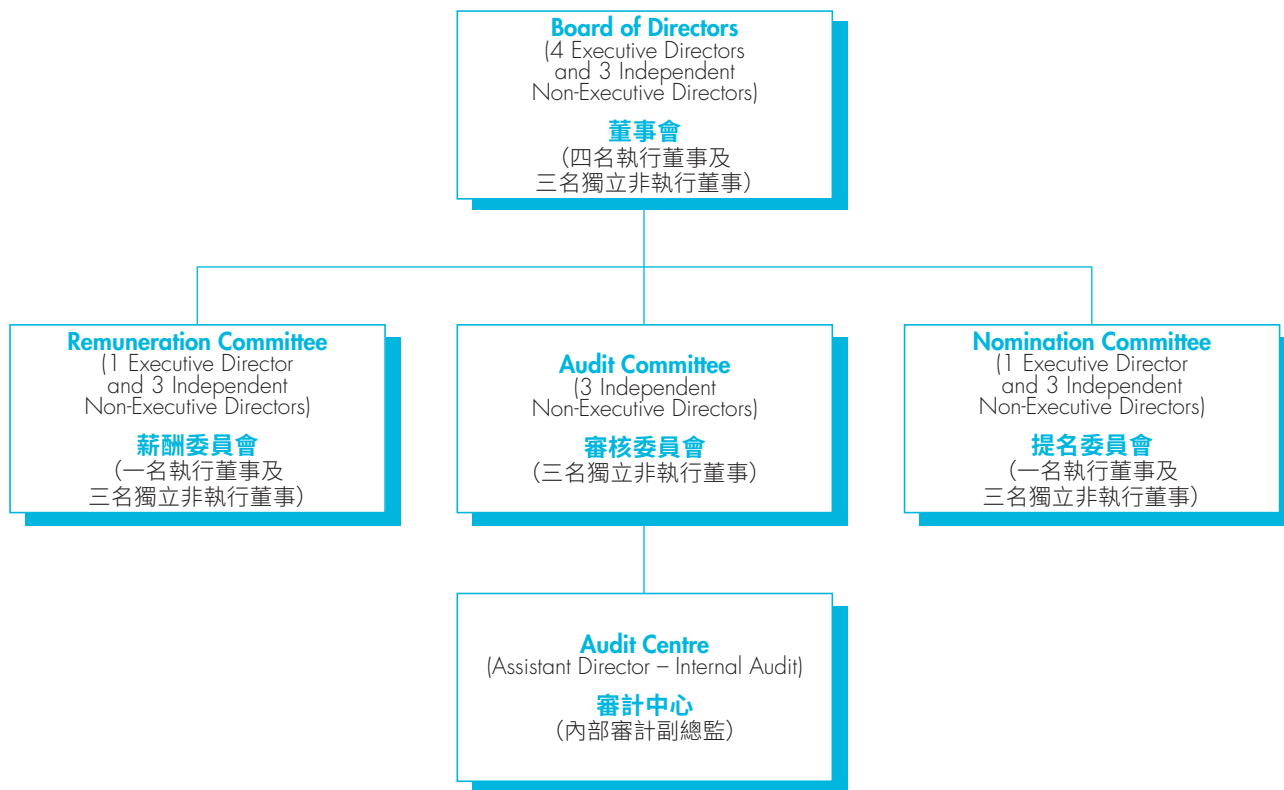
Board of Directors
(4 Executive Directors and 3 Independent Non-Executive Directors)

董事會
(四名執行董事及三名獨立非執行董事)

Remuneration Committee
(1 Executive Director and 3 Independent Non-Executive Directors)

薪酬委員會
(一名執行董事及三名獨立非執行董事)

Audit Committee
(3 Independent Non-Executive Directors)

審核委員會
(三名獨立非執行董事)

Nomination Committee
(1 Executive Director and 3 Independent Non-Executive Directors)

提名委員會
(一名執行董事及三名獨立非執行董事)

Audit Centre
(Assistant Director – Internal Audit)

審計中心
(內部審計副總監)